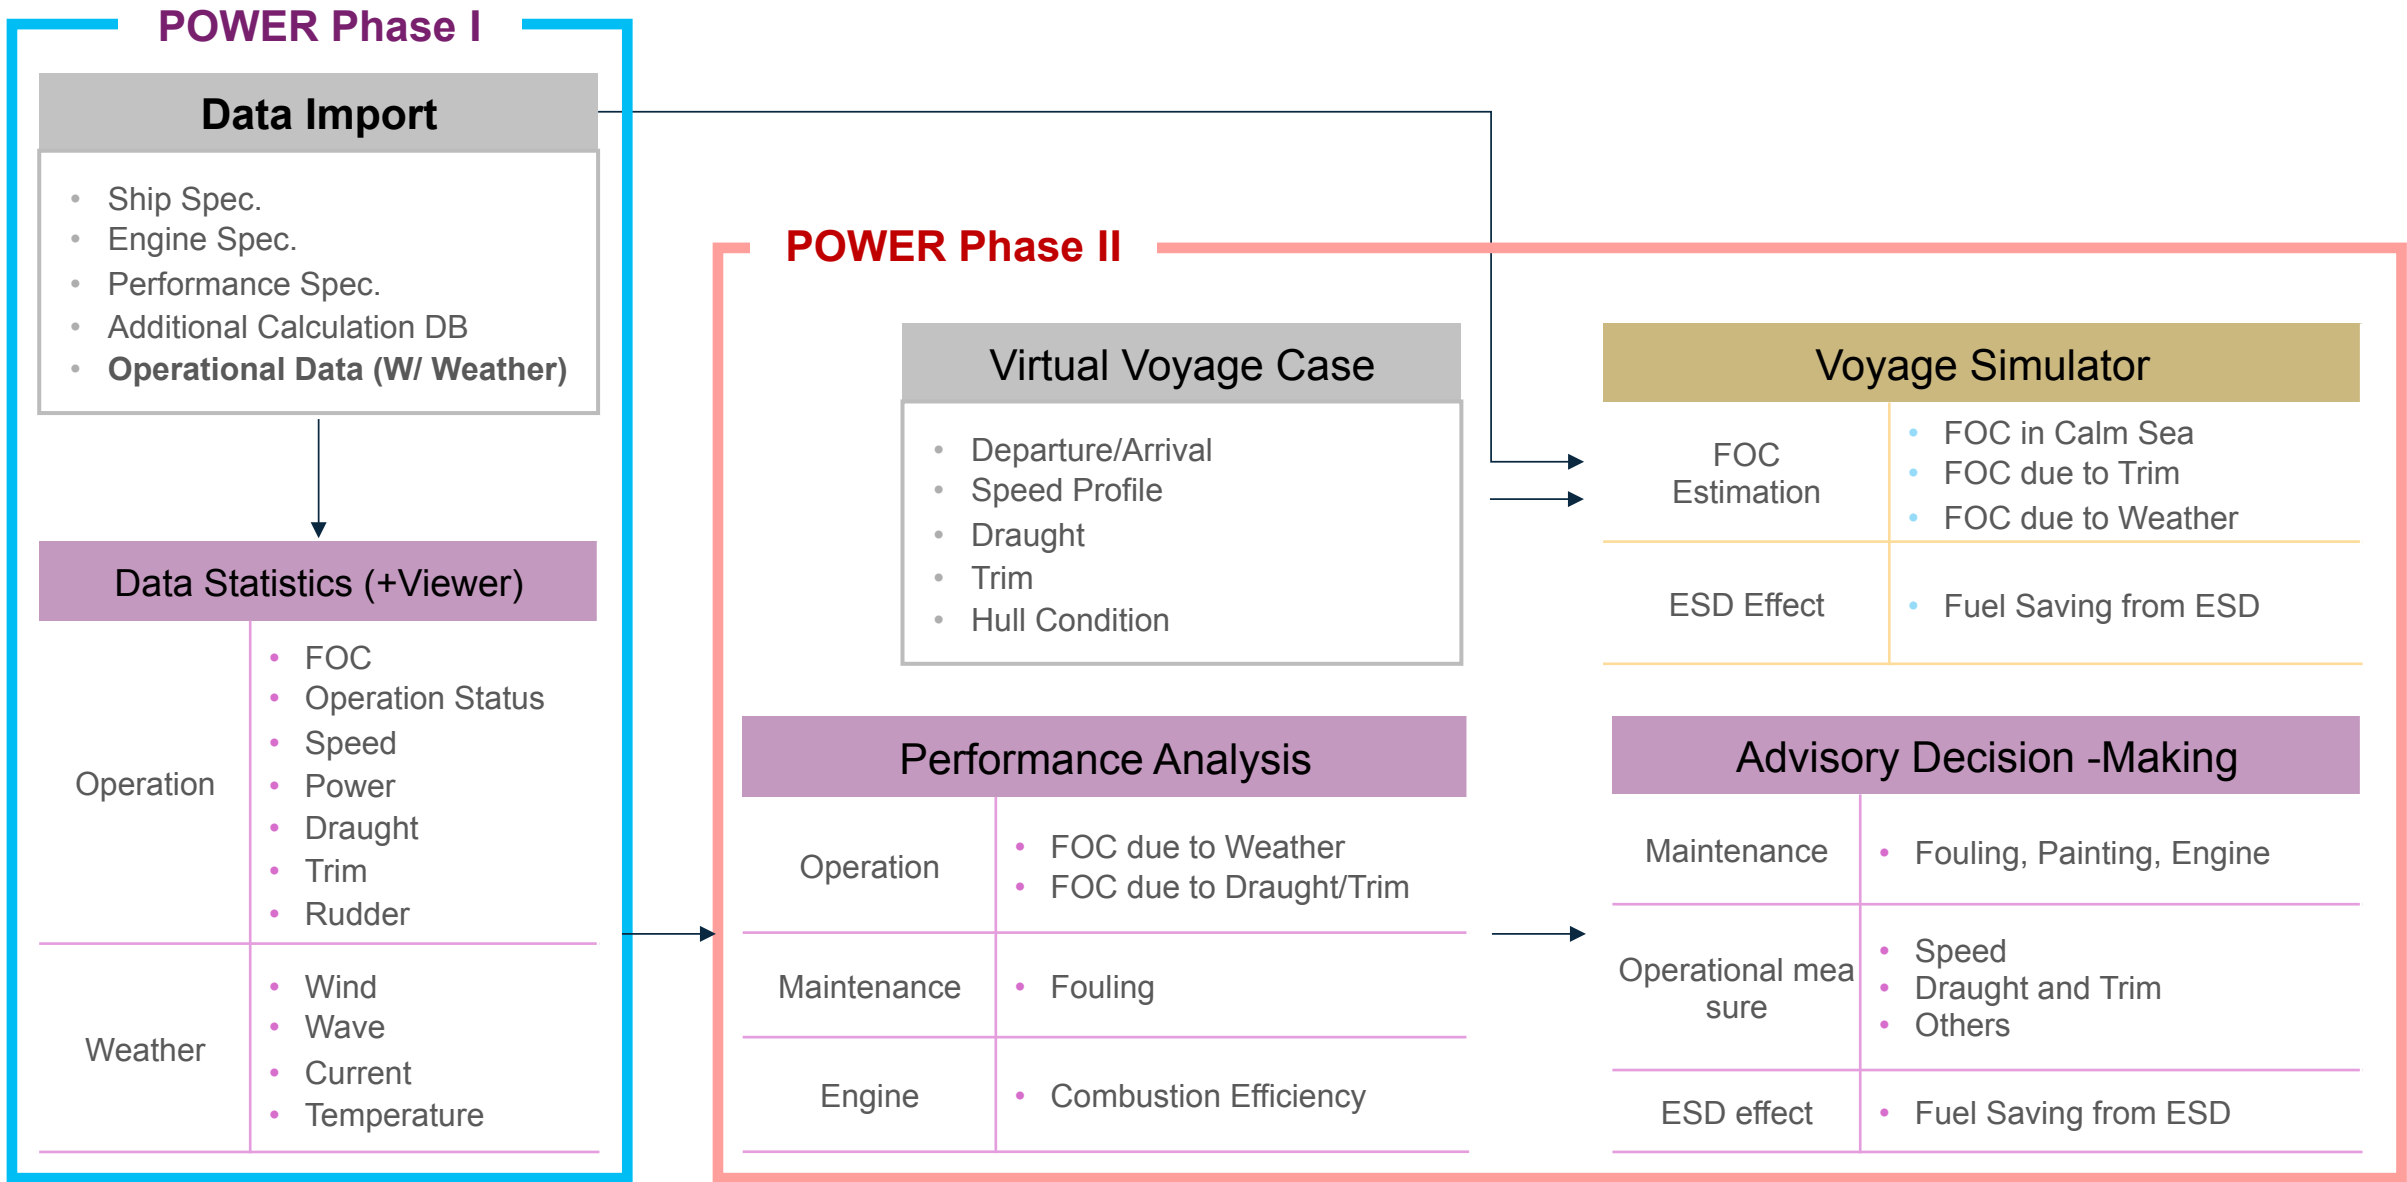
POWER Phase I

Data Import

- Ship Spec.
- Engine Spec.
- Performance Spec.
- Additional Calculation DB
- **Operational Data (W/ Weather)**

Data Statistics (+Viewer)

| Operation | FOC<br>Operation Status<br>Speed<br>Power<br>Draught<br>Trim<br>Rudder |
|---|---|
| Weather | Wind<br>Wave<br>Current<br>Temperature |

POWER Phase II

Virtual Voyage Case

- Departure/Arrival
- Speed Profile
- Draught
- Trim
- Hull Condition

Voyage Simulator

| FOC Estimation | FOC in Calm Sea<br>FOC due to Trim<br>FOC due to Weather |
|---|---|
| ESD Effect | Fuel Saving from ESD |

Performance Analysis

| Operation | FOC due to Weather<br>FOC due to Draught/Trim |
|---|---|
| Maintenance | Fouling |
| Engine | Combustion Efficiency |

Advisory Decision -Making

| Maintenance | Fouling, Painting, Engine |
|---|---|
| Operational measure | Speed<br>Draught and Trim<br>Others |
| ESD effect | Fuel Saving from ESD |